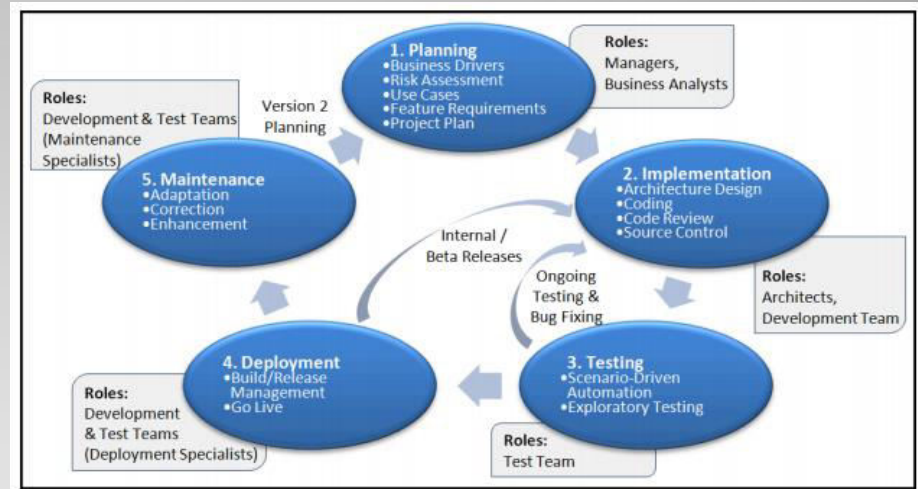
1. Planning
•Business Drivers
•Risk Assessment
•Use Cases
•Feature Requirements
•Project Plan

Roles:
Managers, Business Analysts

Roles:
Development & Test Teams (Maintenance Specialists)

Version 2 Planning

5. Maintenance
•Adaptation
•Correction
•Enhancement

2. Implementation
•Architecture Design
•Coding
•Code Review
•Source Control

Internal / Beta Releases

Ongoing Testing & Bug Fixing

Roles:
Architects, Development Team

4. Deployment
•Build/Release Management
•Go Live

3. Testing
•Scenario-Driven Automation
•Exploratory Testing

Roles:
Development & Test Teams (Deployment Specialists)

Roles:
Test Team